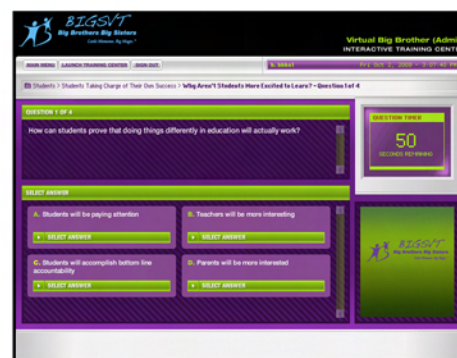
BIGSVT
Big Brothers Big Sisters
Little Moments, Big Magic.

Virtual Big Brother (Admi
INTERACTIVE TRAINING CENT

MAIN MENU | LAUNCH TRAINING CENTER | SIGN OUT

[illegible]

Fri Oct 3, 2008 - 3:07:40 PM

Students > Students Taking Charge of Their Own Success > Why Aren't Students More Excited to Learn? - Question 1 of 4

QUESTION 1 OF 4

How can students prove that doing things differently in education will actually work?

QUESTION TIMER
50
SECONDS REMAINING

SELECT ANSWER

A. Students will be paying attention
SELECT ANSWER

B. Teachers will be more interesting
SELECT ANSWER

C. Students will accomplish bottom line accountability
SELECT ANSWER

D. Parents will be more interested
SELECT ANSWER

BIGSVT
Big Brothers Big Sisters
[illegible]